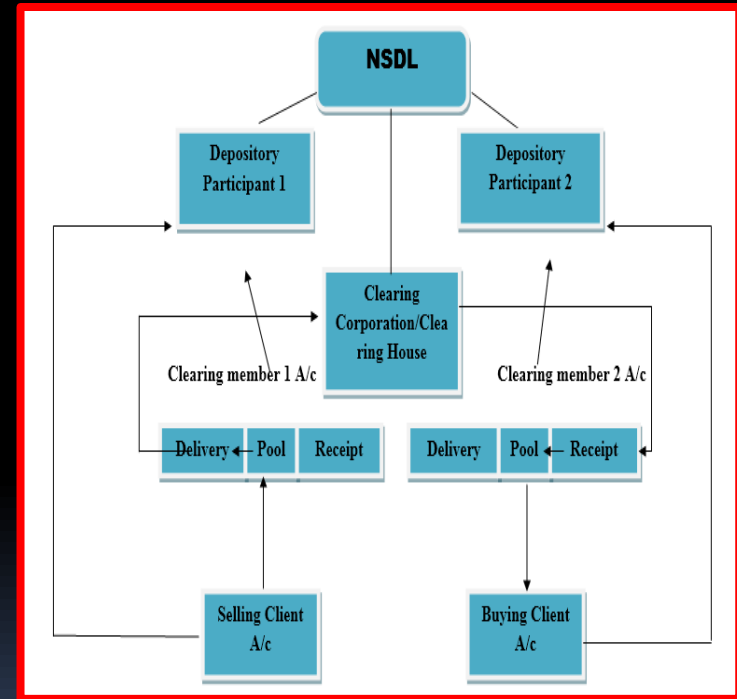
NSDL

Depository Participant 1

Depository Participant 2

Clearing Corporation/Clearing House

Clearing member 1 A/c

Clearing member 2 A/c

Delivery

Pool

Receipt

Delivery

Pool

Receipt

Selling Client A/c

Buying Client A/c